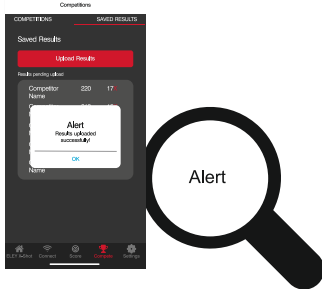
Competitions

COMPETITIONS

SAVED RESULTS

Saved Results

Upload Results

Results pending upload

Competitor Name

220

17

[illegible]

Name

Alert

Results uploaded successfully!

OK

ELEY Select

Connect

Score

Compete

Settings

Alert